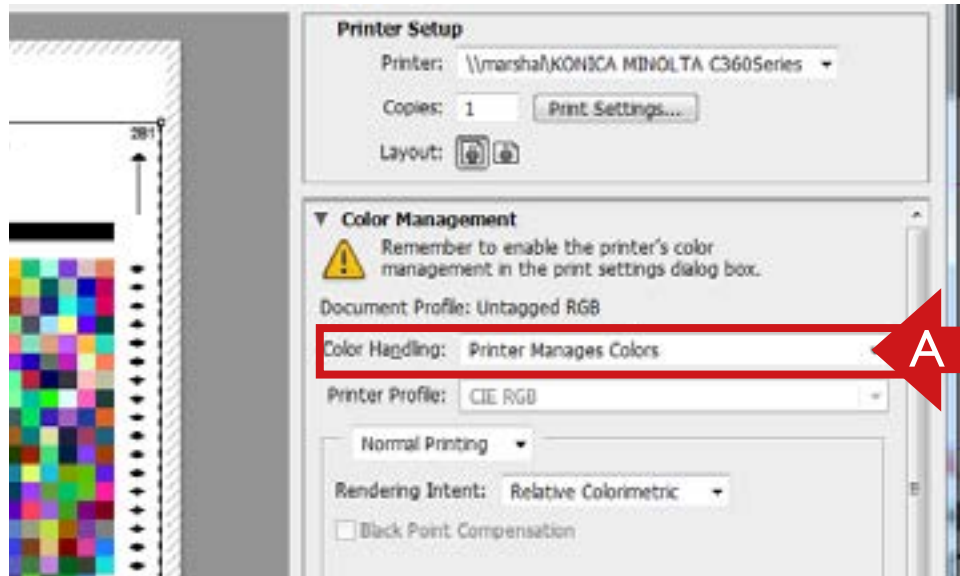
281

Printer Setup

Printer: \\marshal\KONICA MINOLTA C360Series

Copies: 1 Print Settings...

Layout:

Color Management

Remember to enable the printer's color management in the print settings dialog box.

Document Profile: Untagged RGB

Color Handling: Printer Manages Colors

A

Printer Profile: CIE RGB

Normal Printing

Rendering Intent: Relative Colorimetric

Black Point Compensation